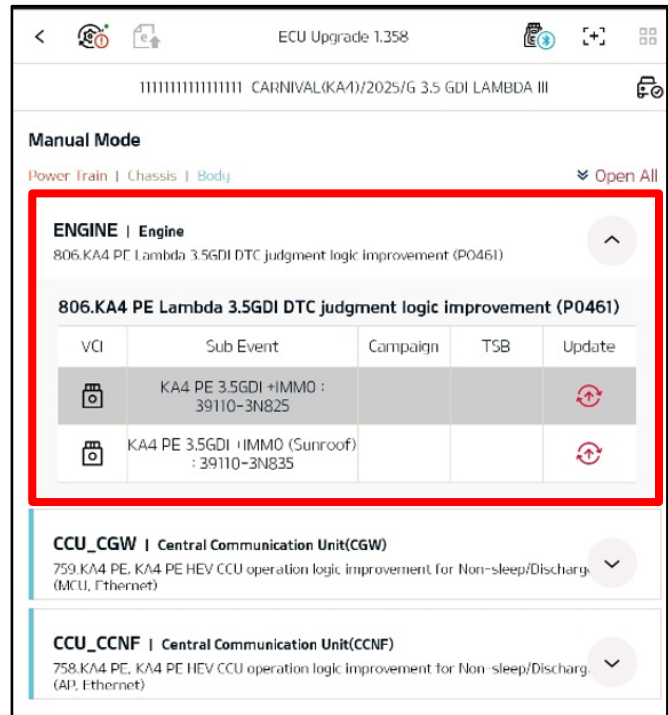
ECU Upgrade 1.358

1111111111111111 CARNIVAL(KA4)/2025/G 3.5 GDI LAMBDA III

Manual Mode

Power Train | Chassis | Body

Open All

ENGINE | Engine
806.KA4 PE Lambda 3.5GDI DTC judgment logic improvement (P0461)

806.KA4 PE Lambda 3.5GDI DTC judgment logic improvement (P0461)

| VCI | Sub Event | Campaign | TSB | Update |
|---|---|---|---|---|
| | KA4 PE 3.5GDI +IMMO : 39110-3N825 | | | |
| | KA4 PE 3.5GDI +IMMO (Sunroof) : 39110-3N835 | | | |

CCU_CGW | Central Communication Unit(CGW)
759.KA4 PE, KA4 PE HEV CCU operation logic improvement for Non-sleep/Discharg (MCU, Ethernet)

CCU_CCNF | Central Communication Unit(CCNF)
758.KA4 PE, KA4 PE HEV CCU operation logic improvement for Non-sleep/Discharg (AP, Ethernet)